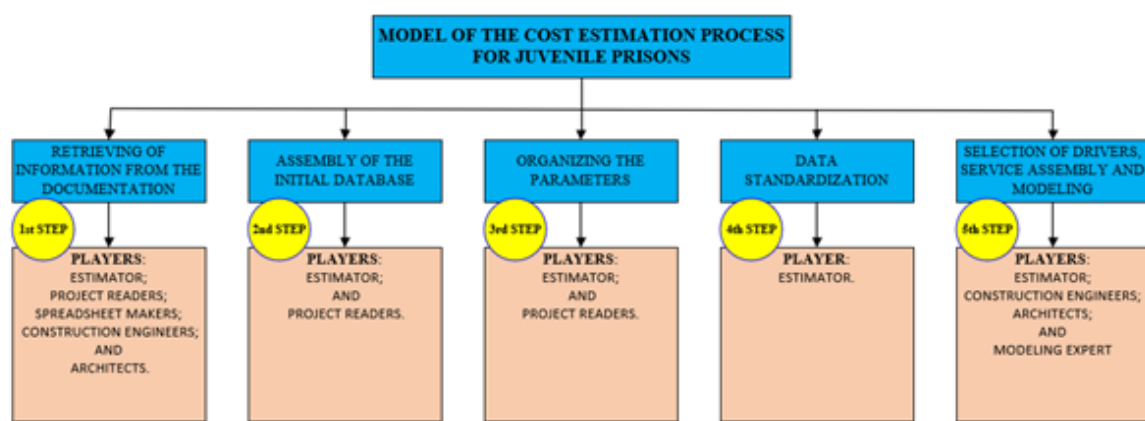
MODEL OF THE COST ESTIMATION PROCESS FOR JUVENILE PRISONS

RETRIEVING OF INFORMATION FROM THE DOCUMENTATION

1st STEP

PLAYERS:
ESTIMATOR;
PROJECT READERS;
SPREADSHEET MAKERS;
CONSTRUCTION ENGINEERS;
AND
ARCHITECTS.

ASSEMBLY OF THE INITIAL DATABASE

2nd STEP

PLAYERS:
ESTIMATOR;
AND
PROJECT READERS.

ORGANIZING THE PARAMETERS

3rd STEP

PLAYERS:
ESTIMATOR;
AND
PROJECT READERS.

DATA STANDARDIZATION

4th STEP

PLAYER:
ESTIMATOR.

SELECTION OF DRIVERS, SERVICE ASSEMBLY AND MODELING

5th STEP

PLAYERS:
ESTIMATOR;
CONSTRUCTION ENGINEERS;
ARCHITECTS;
AND
MODELING EXPERT